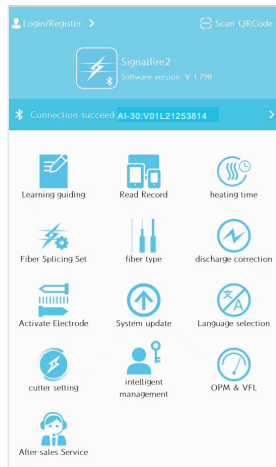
Login/Register >

Scan QRCode

Signalfire2
Software version: V 1.796

Connection succeed AI-30:V01L21253814 >

Learning guiding

Read Record

heating time

Fiber Splicing Set

fiber type

discharge correction

Activate Electrode

System update

Language selection

cutter setting

intelligent management

OPM & VFL

After-sales Service